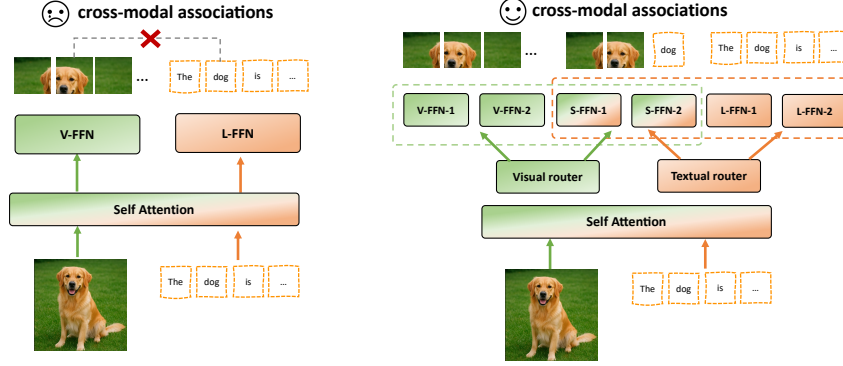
cross-modal associations

... The dog is ...

V-FFN

L-FFN

Self Attention

The dog is ...

cross-modal associations

... dog The dog is ...

V-FFN-1 V-FFN-2 S-FFN-1 S-FFN-2 L-FFN-1 L-FFN-2

Visual router

Textual router

Self Attention

The dog is ...